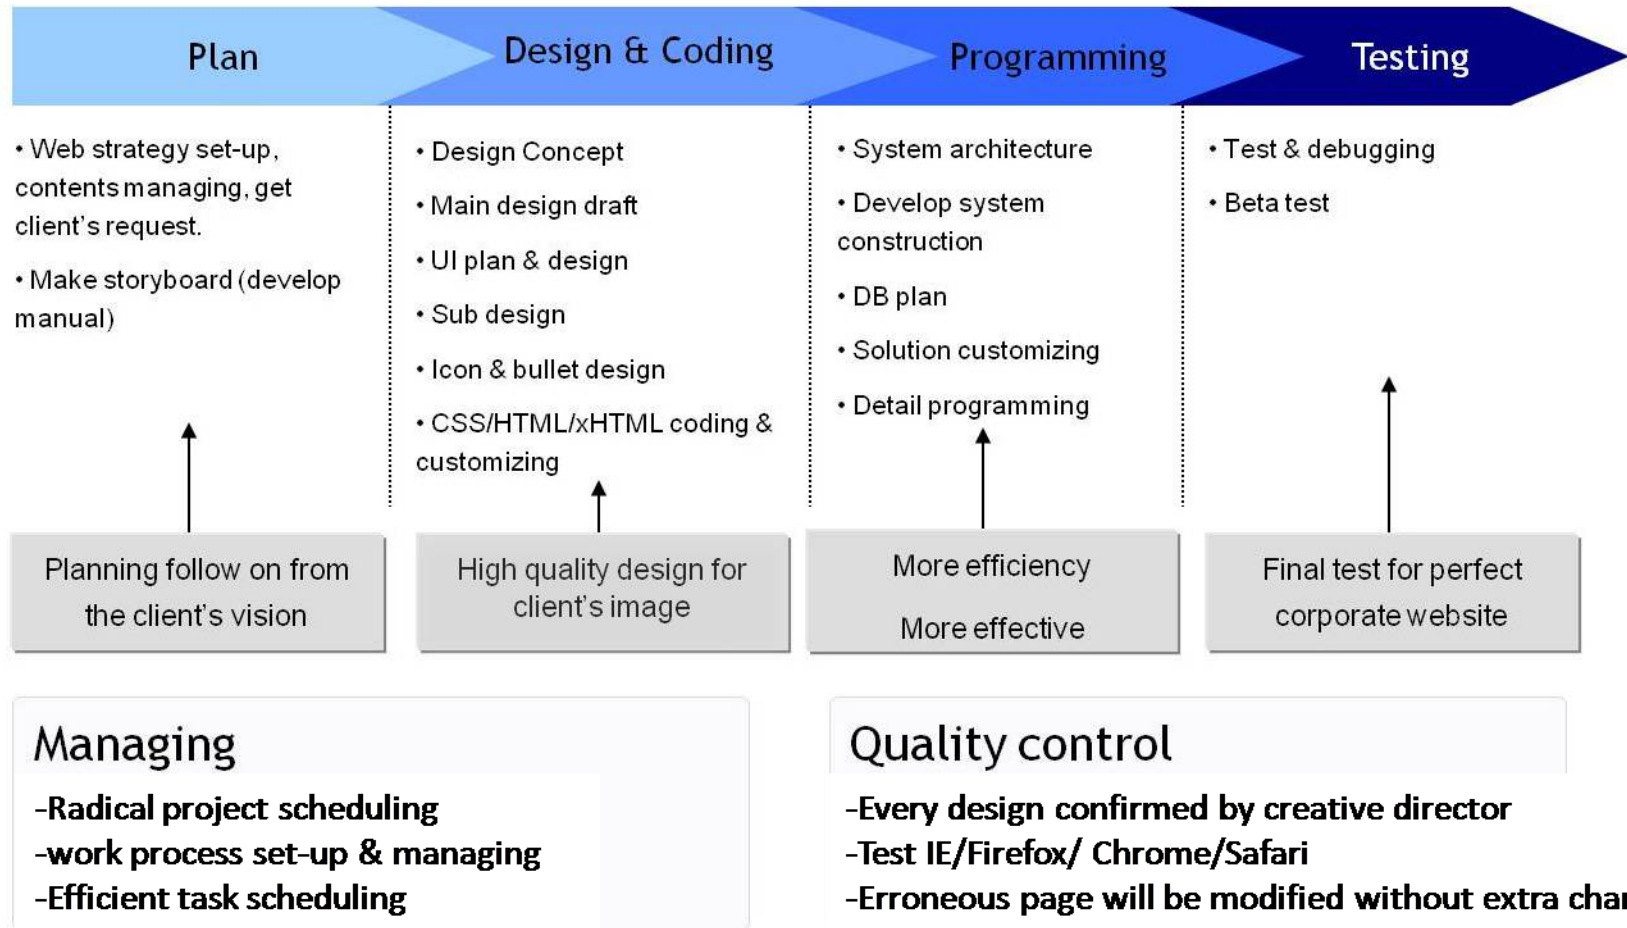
Plan

Design & Coding

Programming

Testing

• Web strategy set-up, contents managing, get client's request.

• Make storyboard (develop manual)

• Design Concept

• Main design draft

• UI plan & design

• Sub design

• Icon & bullet design

• CSS/HTML/xHTML coding & customizing

• System architecture

• Develop system construction

• DB plan

• Solution customizing

• Detail programming

• Test & debugging

• Beta test

Planning follow on from the client's vision

High quality design for client's image

More efficiency

More effective

Final test for perfect corporate website

Managing

-Radical project scheduling
-work process set-up & managing
-Efficient task scheduling

Quality control

-Every design confirmed by creative director
-Test IE/Firefox/ Chrome/Safari
-Erroneous page will be modified without extra char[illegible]